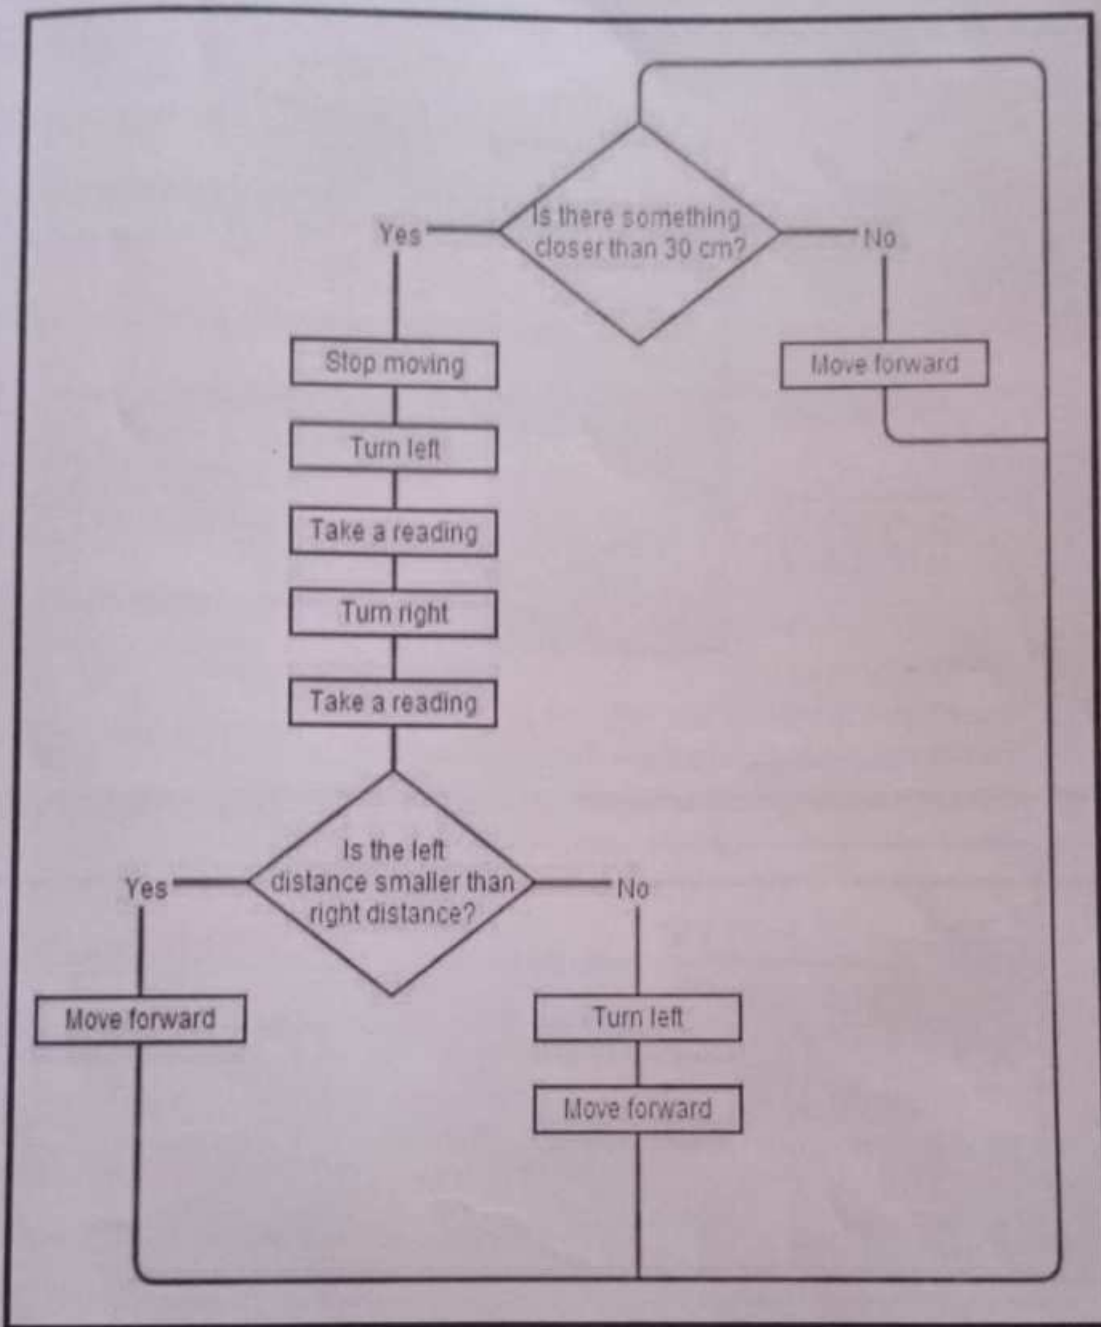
Yes
Is there something closer than 30 cm?
No
Stop moving
Move forward
Turn left
Take a reading
Turn right
Take a reading
Yes
Is the left distance smaller than right distance?
No
Move forward
Turn left
Move forward